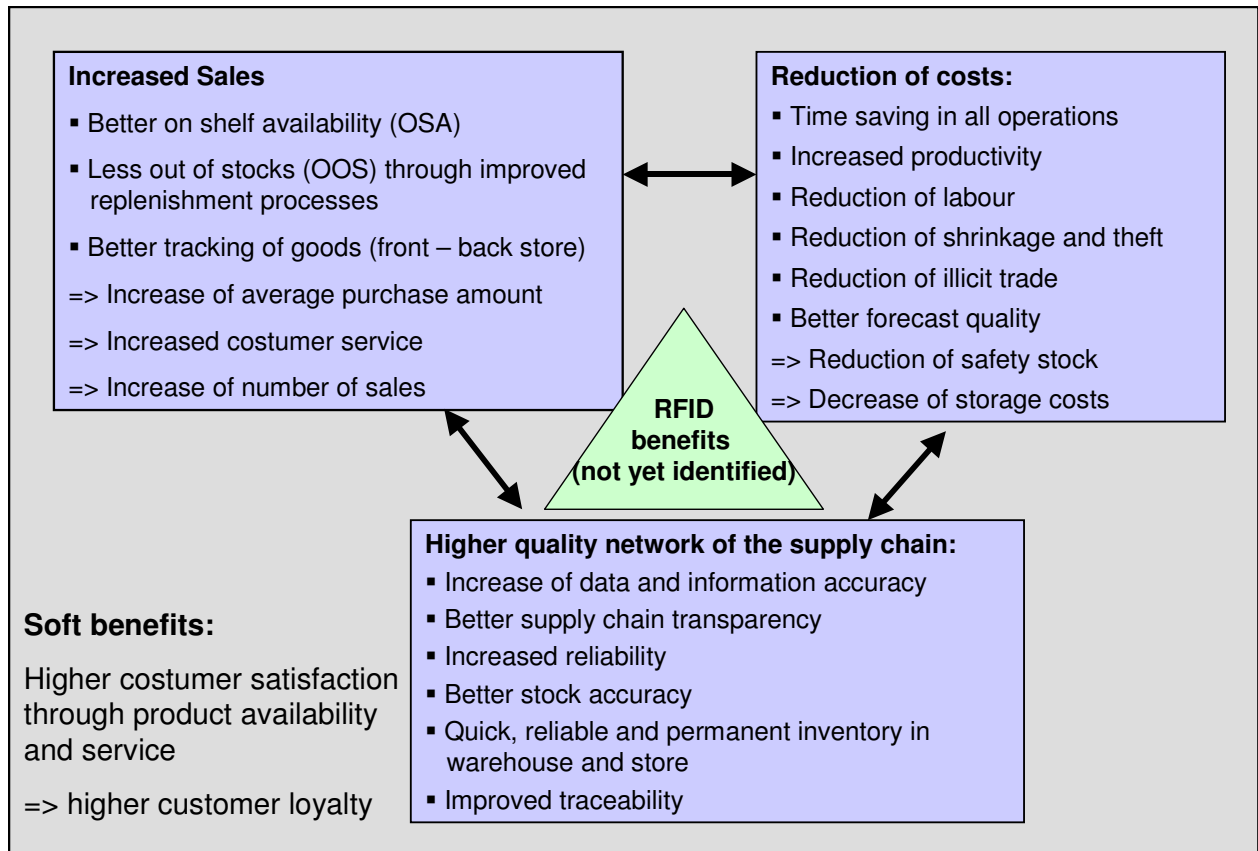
**Increased Sales**

- Better on shelf availability (OSA)
- Less out of stocks (OOS) through improved replenishment processes
- Better tracking of goods (front – back store)

=> Increase of average purchase amount

=> Increased costumer service

=> Increase of number of sales

**Reduction of costs:**

- Time saving in all operations
- Increased productivity
- Reduction of labour
- Reduction of shrinkage and theft
- Reduction of illicit trade
- Better forecast quality

=> Reduction of safety stock

=> Decrease of storage costs

**RFID benefits (not yet identified)**

**Higher quality network of the supply chain:**

- Increase of data and information accuracy
- Better supply chain transparency
- Increased reliability
- Better stock accuracy
- Quick, reliable and permanent inventory in warehouse and store
- Improved traceability

**Soft benefits:**

Higher costumer satisfaction through product availability and service

=> higher customer loyalty